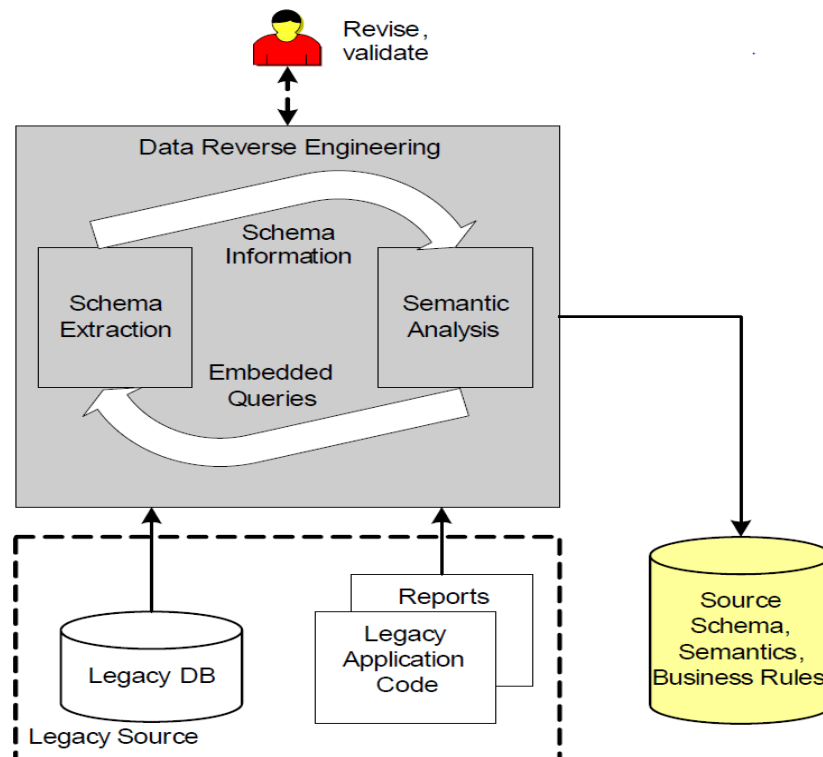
Revise, validate

Data Reverse Engineering

Schema Information

Schema Extraction

Semantic Analysis

Embedded Queries

Reports

Legacy DB

Legacy Application Code

Legacy Source

Source Schema, Semantics, Business Rules